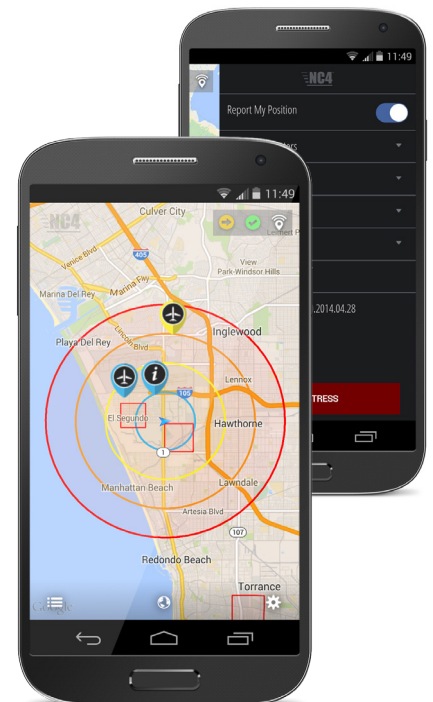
11:49
NC4
Report My Position
ters
.2014.04.28
TRESS

11:49
NC4
Culver City
Venice Blvd
405
Marina Fwy
Marina Del Rey
View Park-Windsor Hills
Playa Del Rey
Inglewood
Lincoln Blvd
Lennox
105
El Segundo
Hawthorne
1
Manhattan Beach
Lawndale
Artesia Blvd
107
Redondo Beach
Torrance
Google